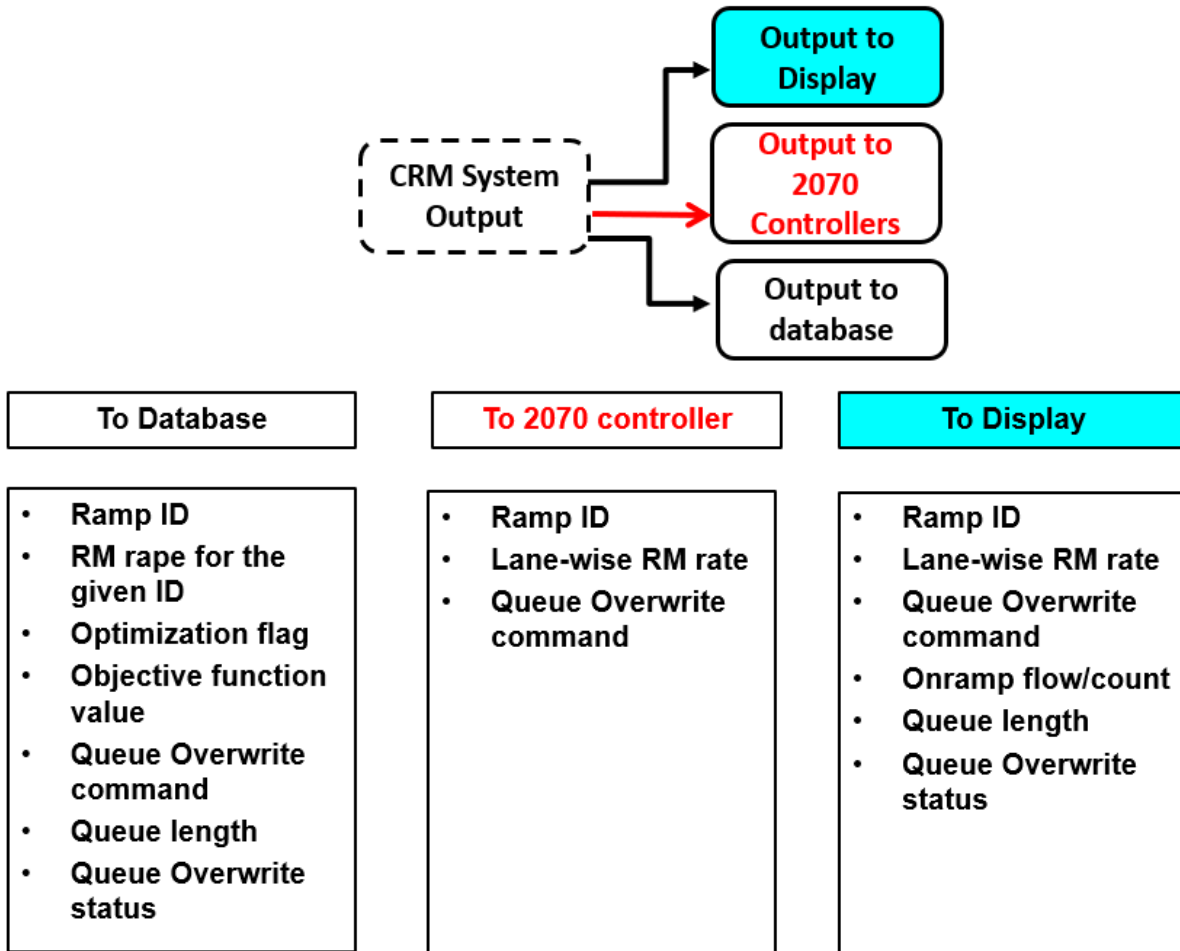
CRM System Output

Output to Display

Output to 2070 Controllers

Output to database

To Database

- Ramp ID
- RM rape for the given ID
- Optimization flag
- Objective function value
- Queue Overwrite command
- Queue length
- Queue Overwrite status

To 2070 controller

- Ramp ID
- Lane-wise RM rate
- Queue Overwrite command

To Display

- Ramp ID
- Lane-wise RM rate
- Queue Overwrite command
- Onramp flow/count
- Queue length
- Queue Overwrite status